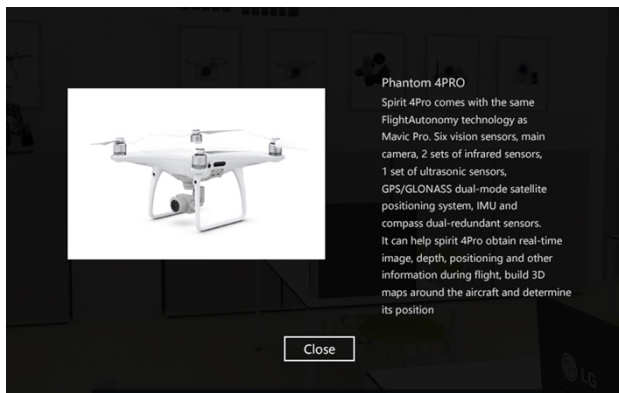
Phantom 4PRO

Spirit 4Pro comes with the same FlightAutonomy technology as Mavic Pro. Six vision sensors, main camera, 2 sets of infrared sensors, 1 set of ultrasonic sensors, GPS/GLONASS dual-mode satellite positioning system, IMU and compass dual-redundant sensors. It can help spirit 4Pro obtain real-time image, depth, positioning and other information during flight, build 3D maps around the aircraft and determine its position

Close

LG